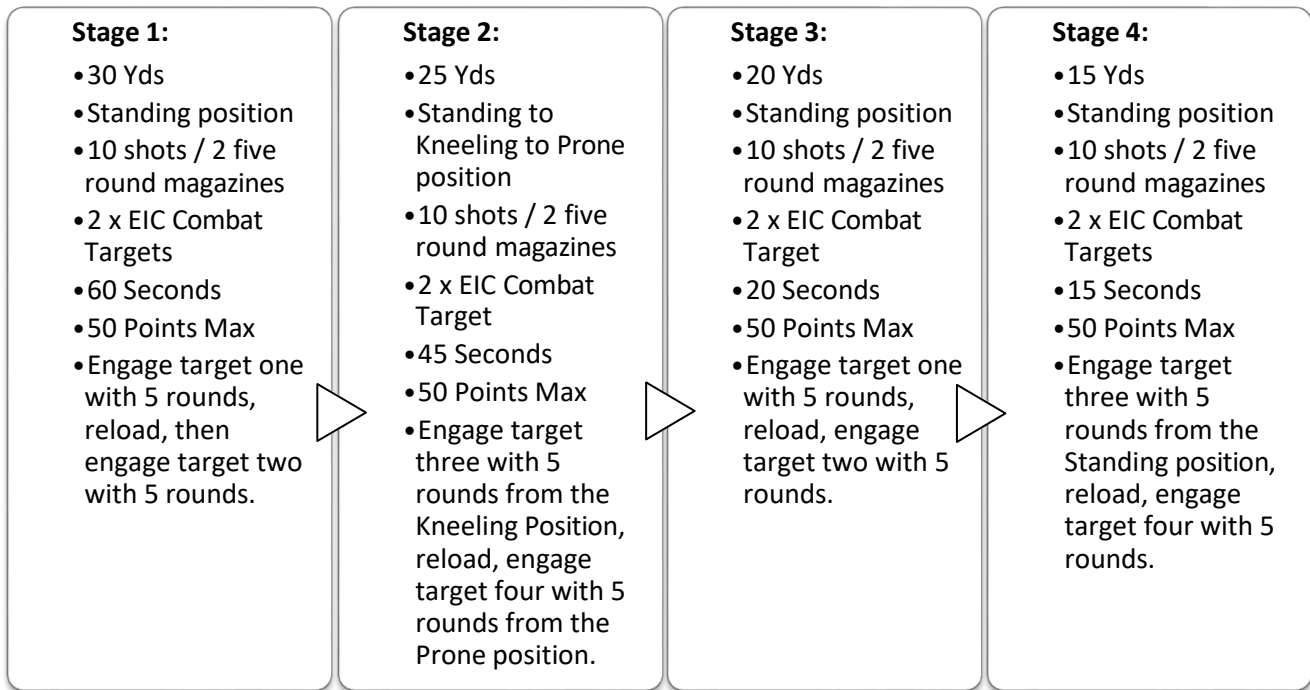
Stage 1:

- 30 Yds
- Standing position
- 10 shots / 2 five round magazines
- 2 x EIC Combat Targets
- 60 Seconds
- 50 Points Max
- Engage target one with 5 rounds, reload, then engage target two with 5 rounds.

Stage 2:

- 25 Yds
- Standing to Kneeling to Prone position
- 10 shots / 2 five round magazines
- 2 x EIC Combat Target
- 45 Seconds
- 50 Points Max
- Engage target three with 5 rounds from the Kneeling Position, reload, engage target four with 5 rounds from the Prone position.

Stage 3:

- 20 Yds
- Standing position
- 10 shots / 2 five round magazines
- 2 x EIC Combat Target
- 20 Seconds
- 50 Points Max
- Engage target one with 5 rounds, reload, engage target two with 5 rounds.

Stage 4:

- 15 Yds
- Standing position
- 10 shots / 2 five round magazines
- 2 x EIC Combat Targets
- 15 Seconds
- 50 Points Max
- Engage target three with 5 rounds from the Standing position, reload, engage target four with 5 rounds.